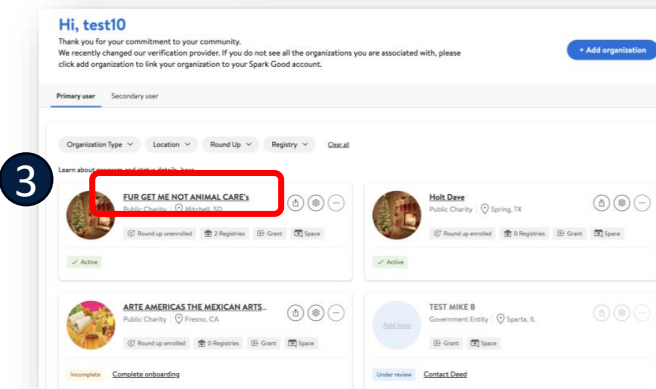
Hi, test10

Thank you for your commitment to your community.
We recently changed our verification provider. If you do not see all the organizations you are associated with, please click add organization to link your organization to your Spark Good account.

+ Add organization

Primary user Secondary user

Organization Type Location Round Up Registry Clear all

3

Learn about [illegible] and status details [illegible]

FUR GET ME NOT ANIMAL CARE's
Public Charity Mitchell, SD
Round up unenrolled 2 Registries Grant Space
Active

Holt Dave
Public Charity Spring, TX
Round up enrolled 0 Registries Grant Space
Active

ARTE AMERICAS THE MEXICAN ARTS...
Public Charity Fresno, CA
Round up enrolled 0 Registries Grant Space
Incomplete Complete onboarding

Add logo
TEST MIKE B
Government Entity Sparta, IL
Grant Space
Under review Contact Deed